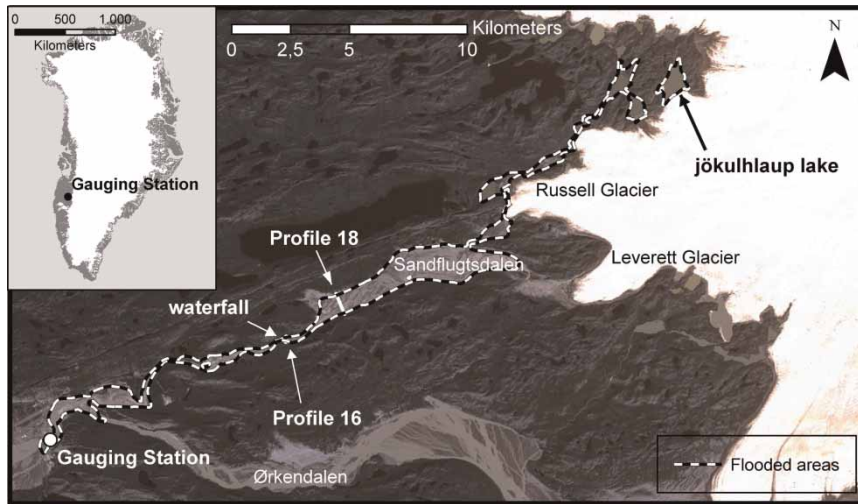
0 500 1.000
Kilometers

Gauging Station

Kilometers
0 2,5 5 10

N

jökulhlaup lake

Russell Glacier

Leverett Glacier

Profile 18

Sandflugtsdalen

waterfall

Profile 16

Gauging Station

Ørkendalen

Flooded areas